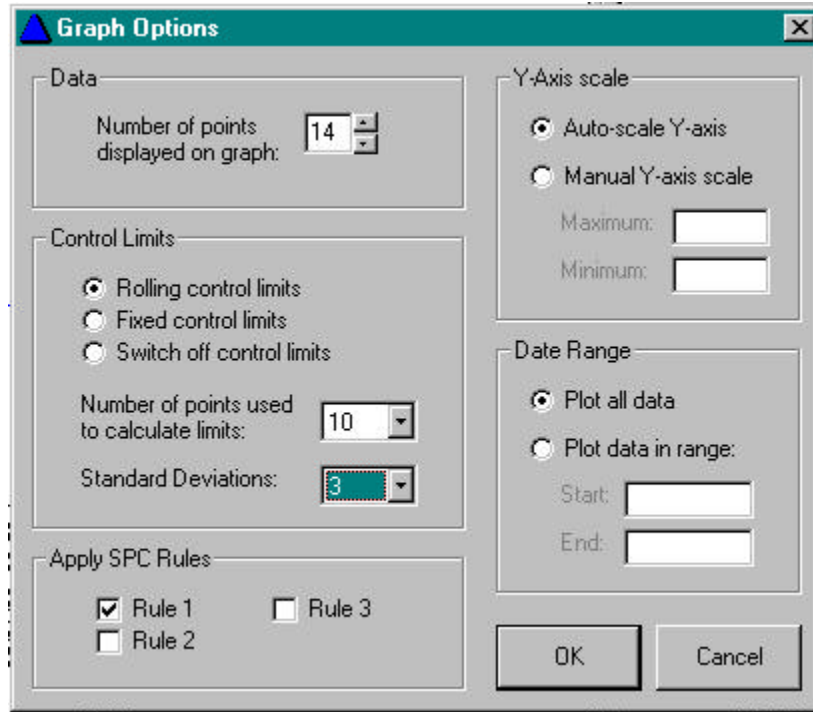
Graph Options

Data

Number of points displayed on graph: 14

Control Limits

Rolling control limits

Fixed control limits

Switch off control limits

Number of points used to calculate limits: 10

Standard Deviations: 3

Apply SPC Rules

Rule 1

Rule 2

Rule 3

Y-Axis scale

Auto-scale Y-axis

Manual Y-axis scale

Maximum:

Minimum:

Date Range

Plot all data

Plot data in range:

Start:

End:

OK

Cancel